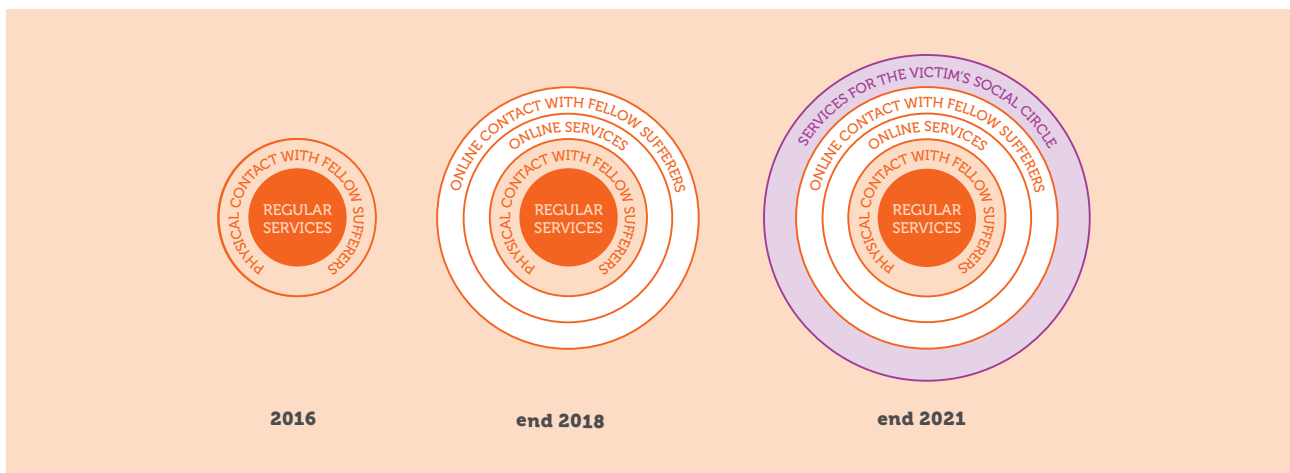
REGULAR SERVICES
PHYSICAL CONTACT WITH FELLOW SUFFERERS

2016

REGULAR SERVICES
PHYSICAL CONTACT WITH FELLOW SUFFERERS
ONLINE SERVICES
ONLINE CONTACT WITH FELLOW SUFFERERS

end 2018

REGULAR SERVICES
PHYSICAL CONTACT WITH FELLOW SUFFERERS
ONLINE SERVICES
ONLINE CONTACT WITH FELLOW SUFFERERS
SERVICES FOR THE VICTIM'S SOCIAL CIRCLE

end 2021